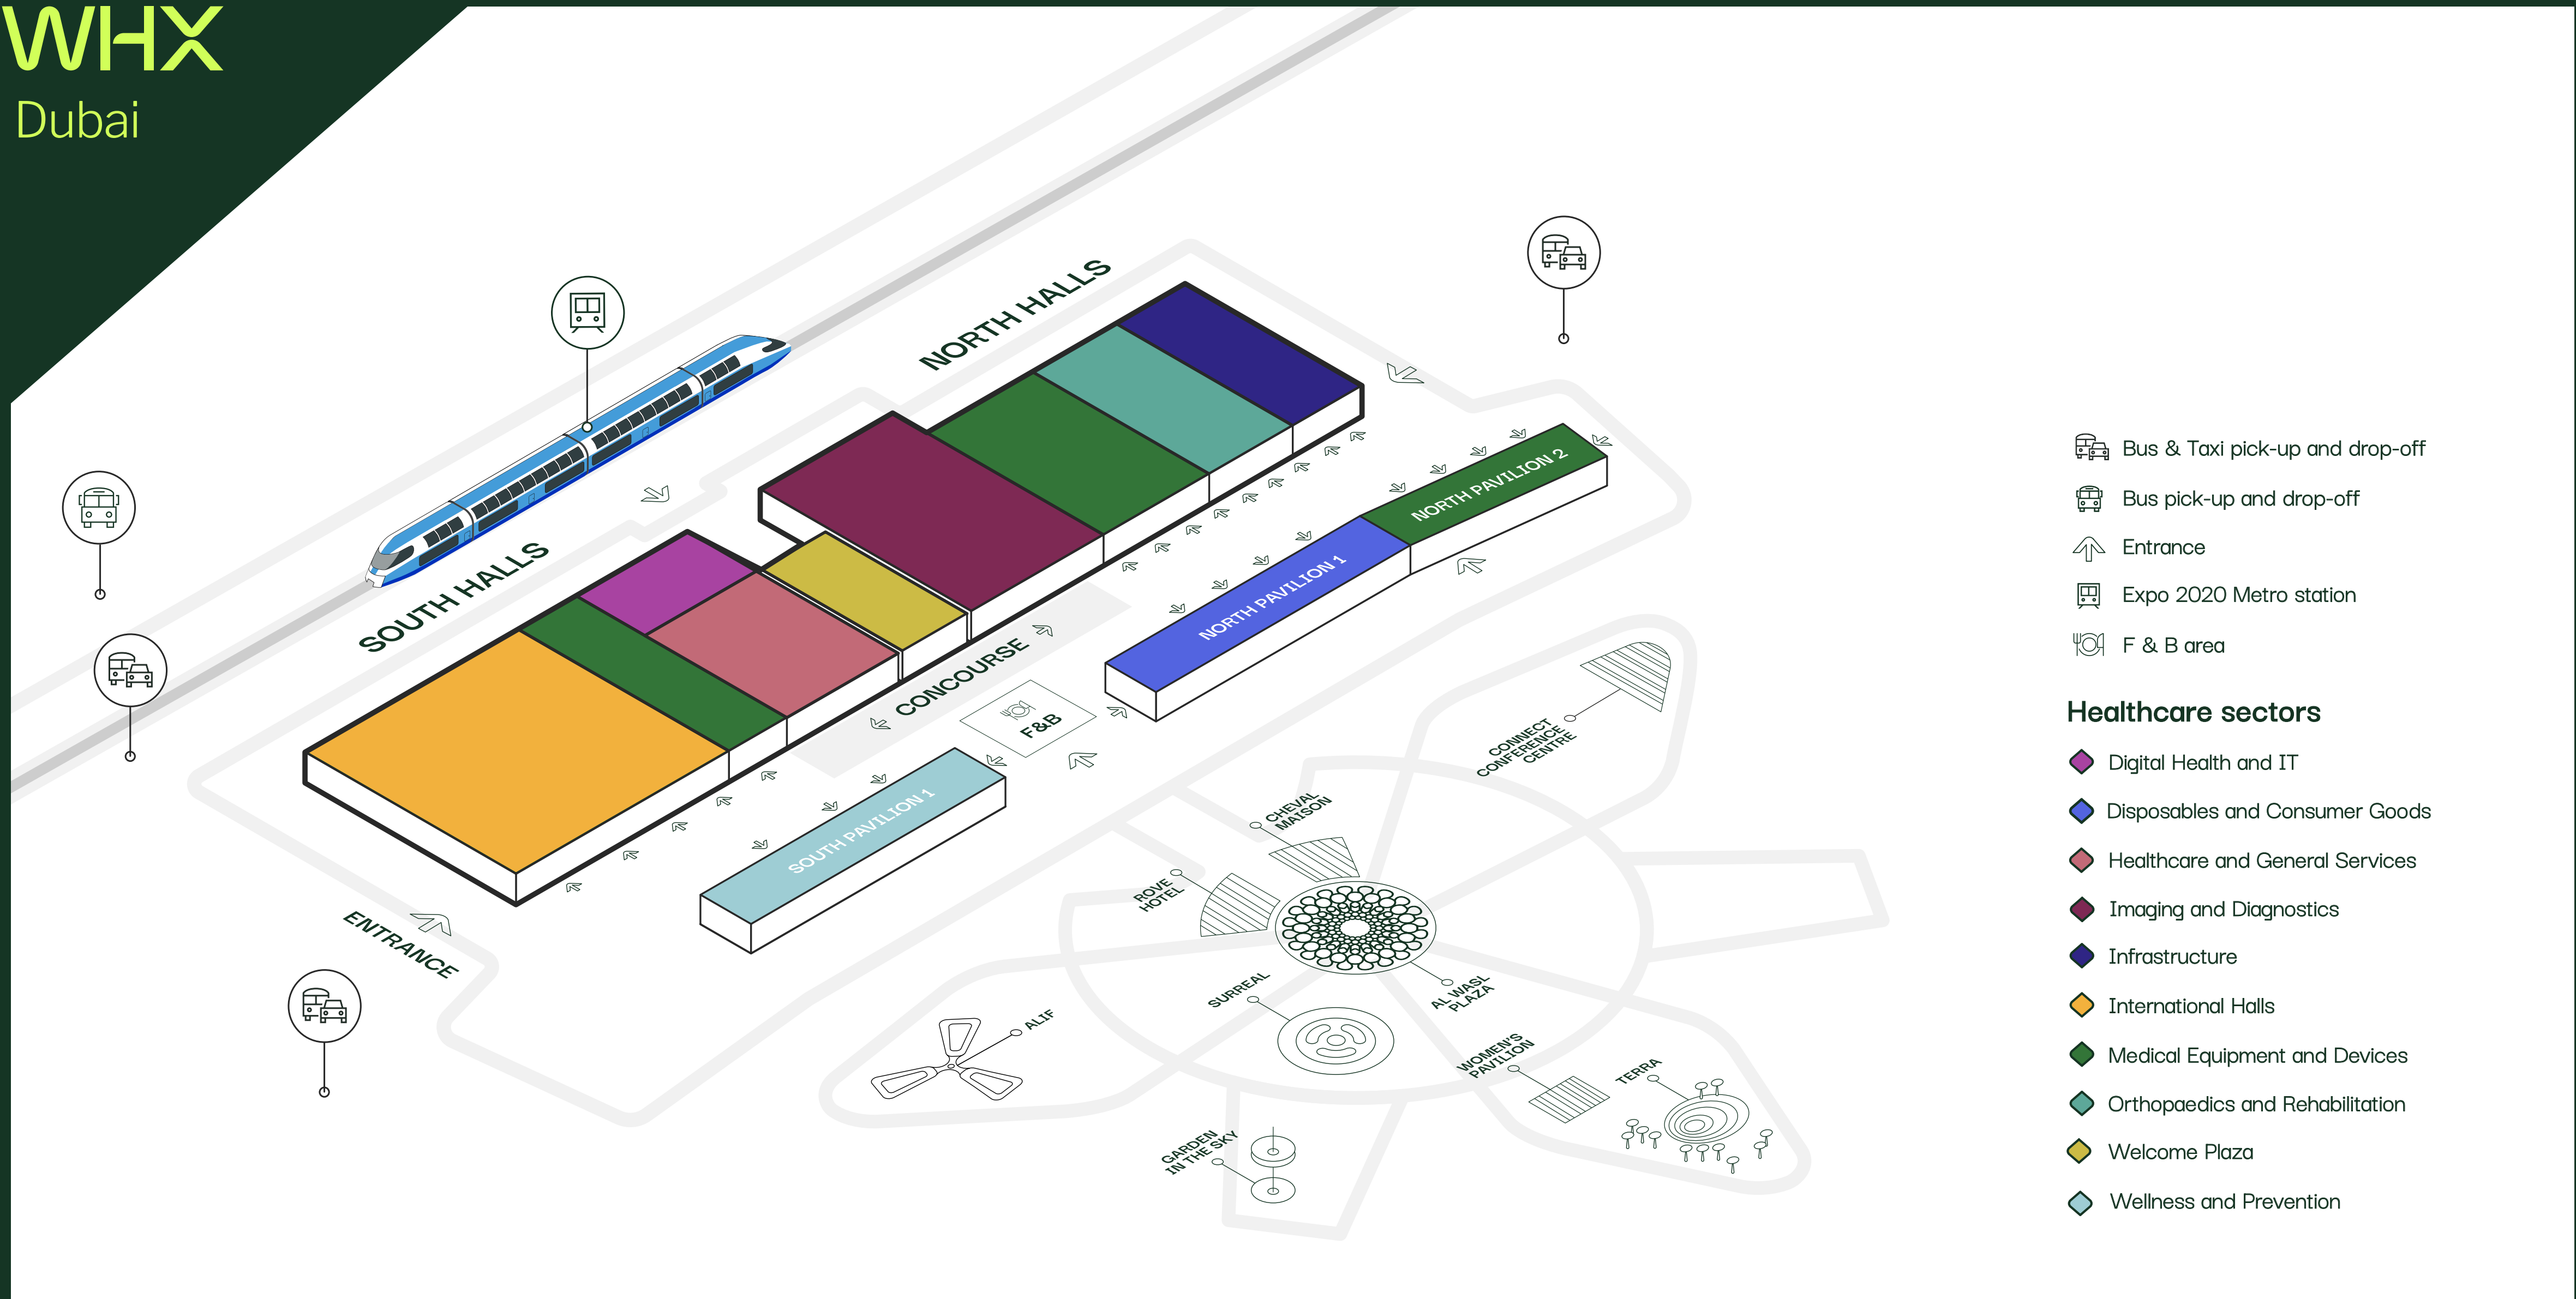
WHX
Dubai

NORTH HALLS
SOUTH HALLS
CONCOURSE
F&B
NORTH PAVILION 2
NORTH PAVILION 1
SOUTH PAVILION 1
ENTRANCE
CONNECT CONFERENCE CENTRE
CHEVAL MAISON
ROVE HOTEL
SURREAL
AL WASL PLAZA
ALIF
WOMEN'S PAVILION
TERRA
GARDEN IN THE SKY

Bus & Taxi pick-up and drop-off
Bus pick-up and drop-off
Entrance
Expo 2020 Metro station
F & B area

Healthcare sectors
Digital Health and IT
Disposables and Consumer Goods
Healthcare and General Services
Imaging and Diagnostics
Infrastructure
International Halls
Medical Equipment and Devices
Orthopaedics and Rehabilitation
Welcome Plaza
Wellness and Prevention